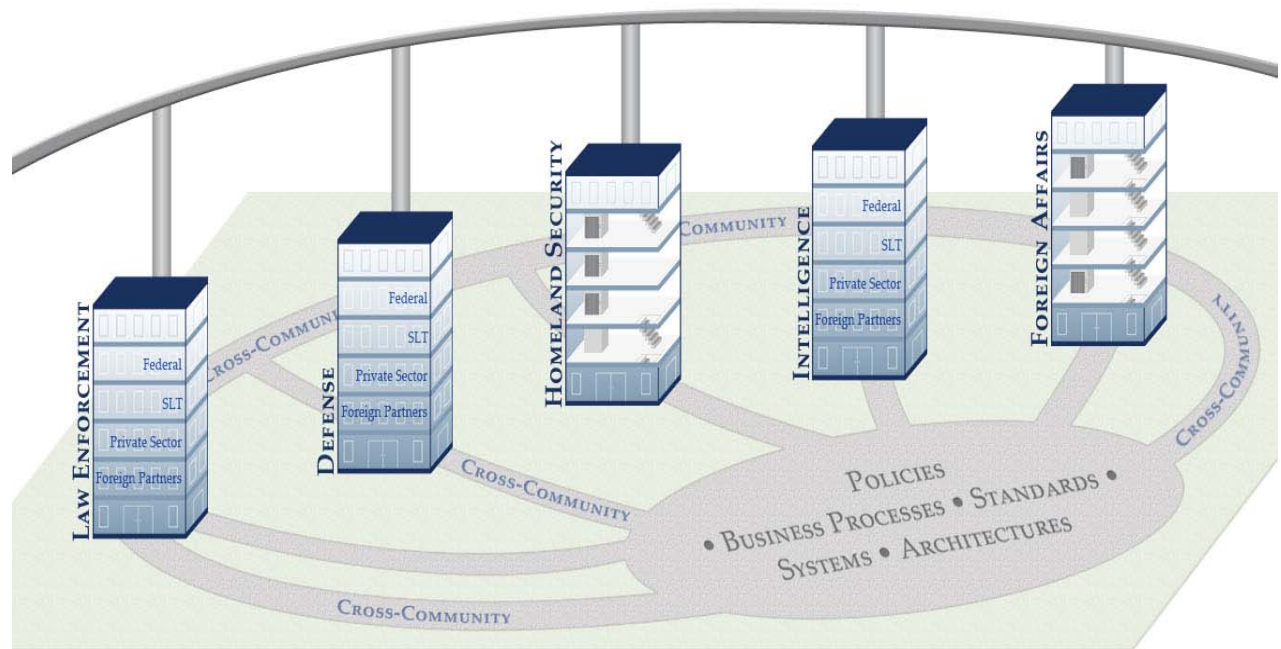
Law Enforcement
Federal
SLT
Private Sector
Foreign Partners

Defense
Federal
SLT
Private Sector
Foreign Partners

Homeland Security

Intelligence
Federal
SLT
Private Sector
Foreign Partners

Foreign Affairs

Cross-Commun
Community
Cross-Community
Community
Cross-Community
Cross-Community

Policies
• Business Processes • Standards •
Systems • Architectures